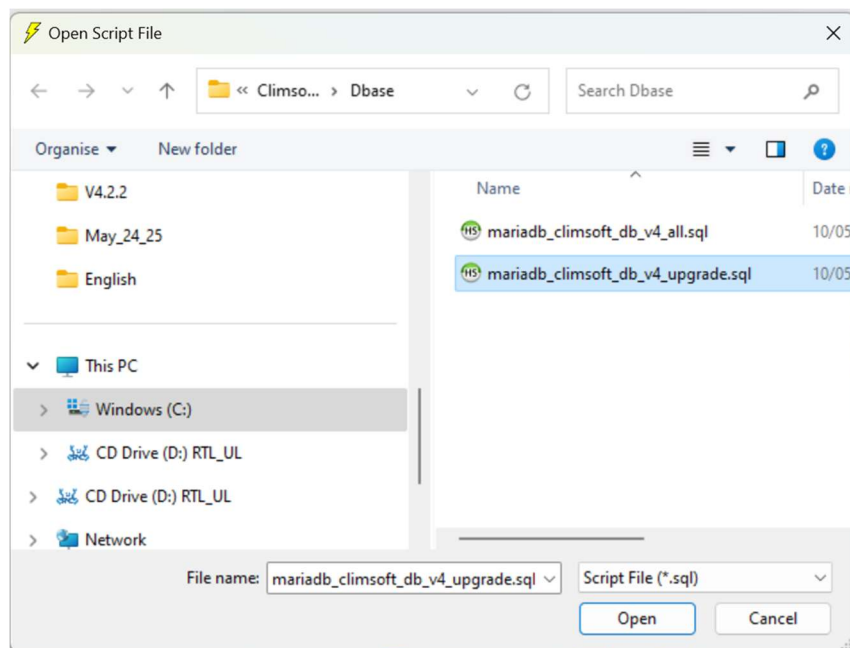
Open Script File

« Climso... > Dbase

Search Dbase

Organise ▾ New folder

V4.2.2

May_24_25

English

This PC

Windows (C:)

CD Drive (D:) RTL_UL

CD Drive (D:) RTL_UL

Network

Name

Date

mariadb_climsoft_db_v4_all.sql 10/05

mariadb_climsoft_db_v4_upgrade.sql 10/05

File name: mariadb_climsoft_db_v4_upgrade.sql

Script File (*.sql)

Open

Cancel